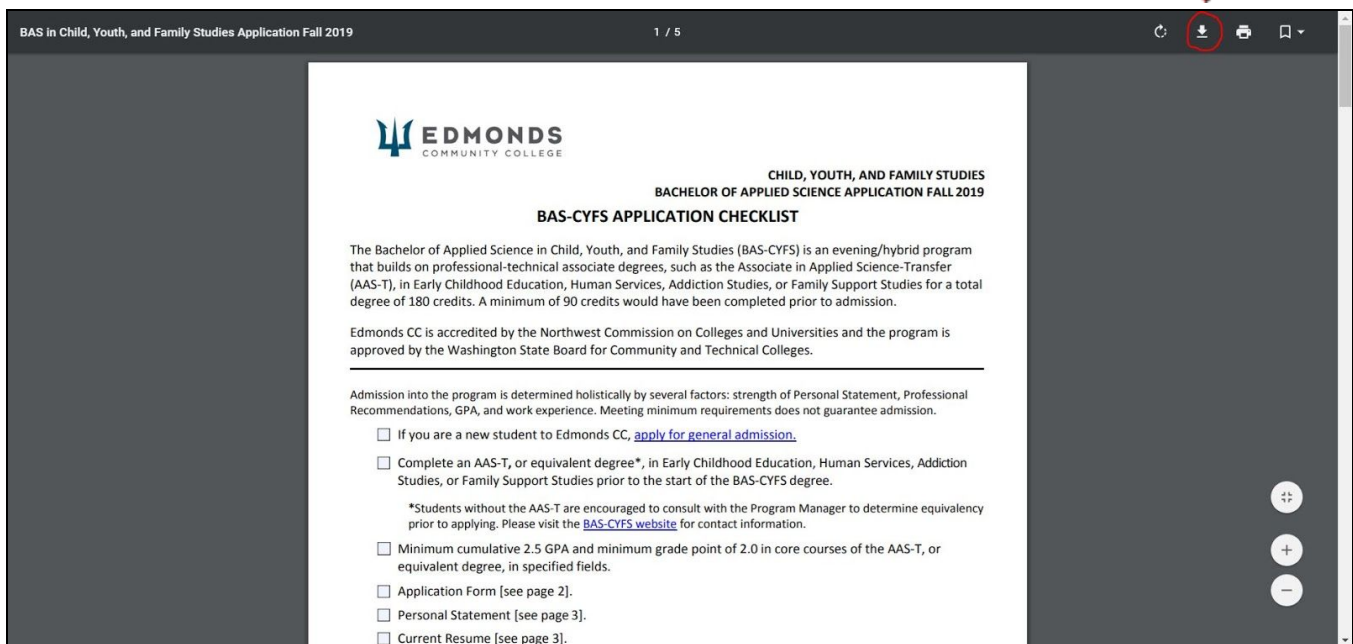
BAS in Child, Youth, and Family Studies Application Fall 2019

1 / 5

EDMONDS
COMMUNITY COLLEGE

CHILD, YOUTH, AND FAMILY STUDIES
BACHELOR OF APPLIED SCIENCE APPLICATION FALL 2019

BAS-CYFS APPLICATION CHECKLIST

The Bachelor of Applied Science in Child, Youth, and Family Studies (BAS-CYFS) is an evening/hybrid program that builds on professional-technical associate degrees, such as the Associate in Applied Science-Transfer (AAS-T), in Early Childhood Education, Human Services, Addiction Studies, or Family Support Studies for a total degree of 180 credits. A minimum of 90 credits would have been completed prior to admission.

Edmonds CC is accredited by the Northwest Commission on Colleges and Universities and the program is approved by the Washington State Board for Community and Technical Colleges.

Admission into the program is determined holistically by several factors: strength of Personal Statement, Professional Recommendations, GPA, and work experience. Meeting minimum requirements does not guarantee admission.

☐ If you are a new student to Edmonds CC, apply for general admission.

☐ Complete an AAS-T, or equivalent degree*, in Early Childhood Education, Human Services, Addiction Studies, or Family Support Studies prior to the start of the BAS-CYFS degree.

*Students without the AAS-T are encouraged to consult with the Program Manager to determine equivalency prior to applying. Please visit the BAS-CYFS website for contact information.

☐ Minimum cumulative 2.5 GPA and minimum grade point of 2.0 in core courses of the AAS-T, or equivalent degree, in specified fields.

☐ Application Form [see page 2].

☐ Personal Statement [see page 3].

☐ Current Resume [see page 3].